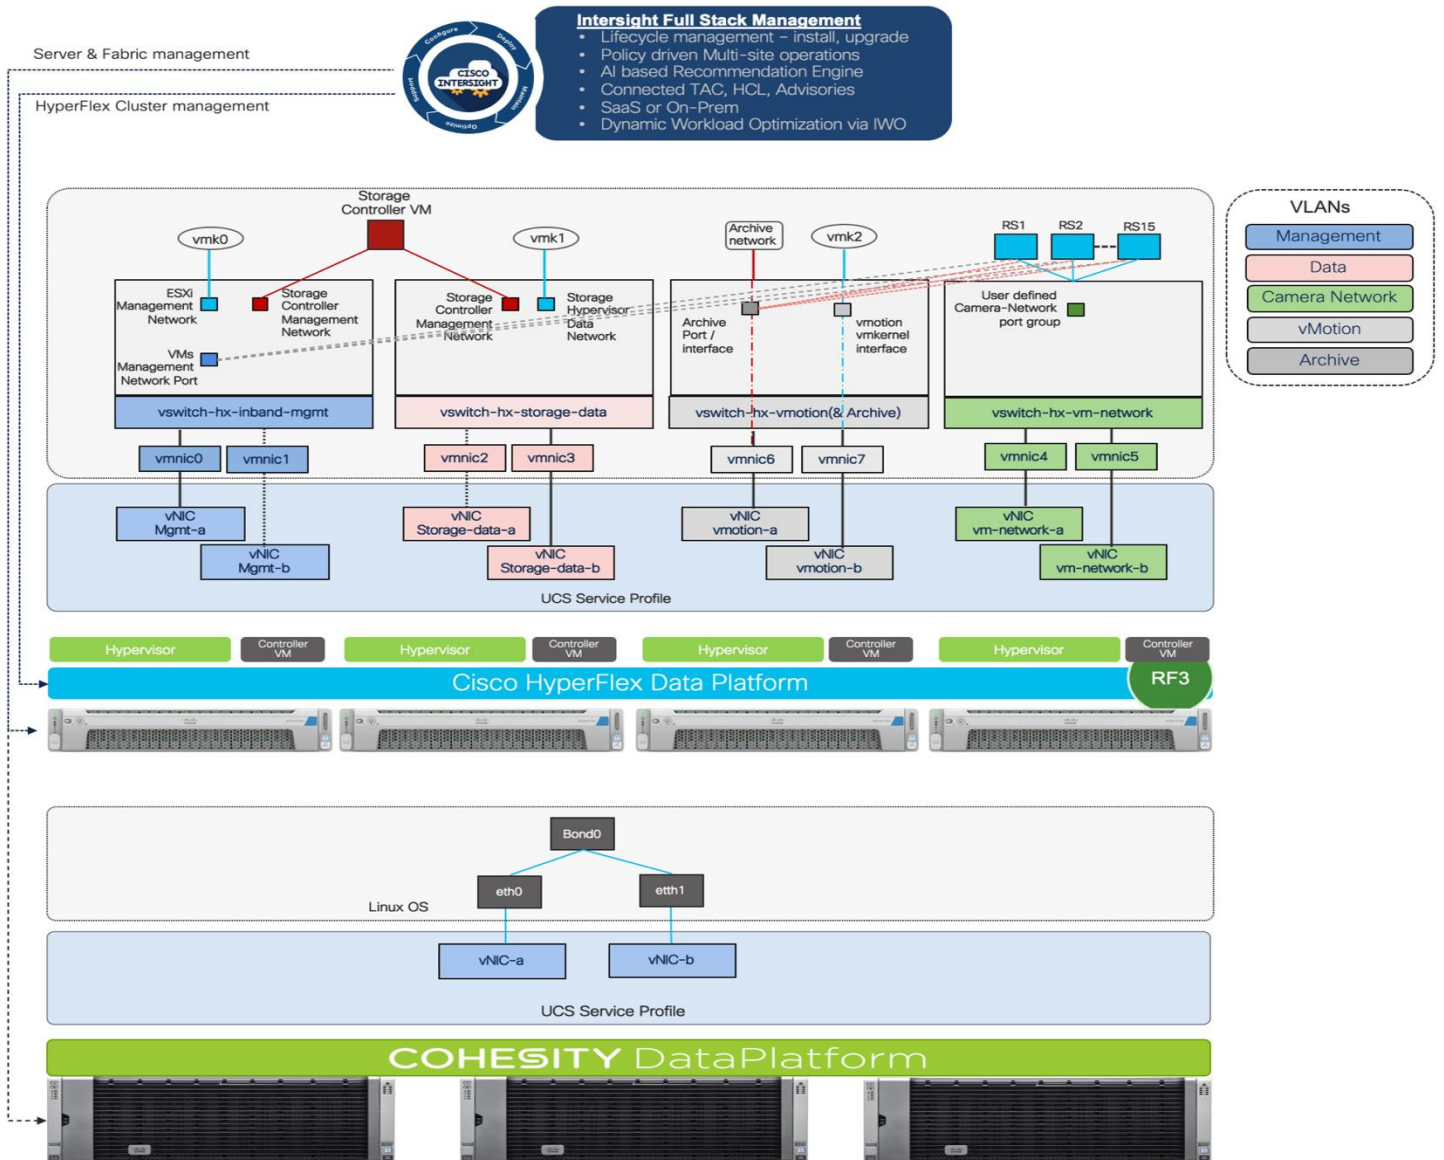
Server & Fabric management

HyperFlex Cluster management

Configure Deploy Maintain Optimize Support

CISCO INTERSIGHT

Intersight Full Stack Management
• Lifecycle management – install, upgrade
• Policy driven Multi-site operations
• AI based Recommendation Engine
• Connected TAC, HCL, Advisories
• SaaS or On-Prem
• Dynamic Workload Optimization via IWO

Storage Controller VM

vmk0

ESXi Management Network

Storage Controller Management Network

VMs Management Network Port

vswitch-hx-inband-mgmt

vmnic0 vmnic1

vNIC Mgmt-a

vNIC Mgmt-b

vmk1

Storage Controller Management Network

Storage Hypervisor Data Network

vswitch-hx-storage-data

vmnic2 vmnic3

vNIC Storage-data-a

vNIC Storage-data-b

Archive network

vmk2

Archive Port / interface

vmotion vmkernel interface

vswitch-hx-vmotion(& Archive)

vmnic6 vmnic7

vNIC vmotion-a

vNIC vmotion-b

RS1 RS2 RS15

User defined Camera-Network port group

vswitch-hx-vm-network

vmnic4 vmnic5

vNIC vm-network-a

vNIC vm-network-b

UCS Service Profile

VLANs
Management
Data
Camera Network
vMotion
Archive

Hypervisor Controller VM Hypervisor Controller VM Hypervisor Controller VM Hypervisor Controller VM

Cisco HyperFlex Data Platform

RF3

Bond0

eth0 etth1

Linux OS

vNIC-a vNIC-b

UCS Service Profile

COHESITY DataPlatform